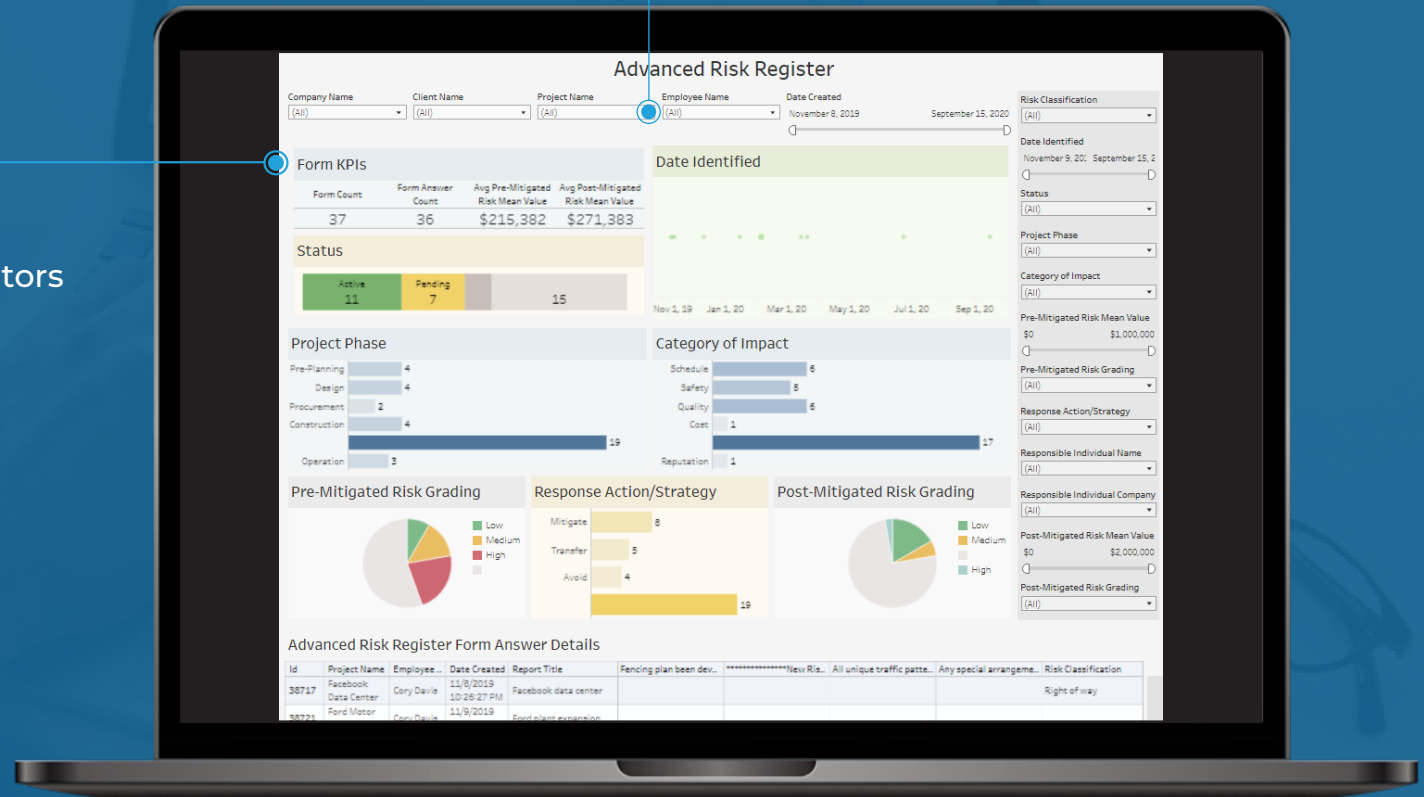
tors

Advanced Risk Register

Company Name
(All)
Client Name
(All)
Project Name
(All)
Employee Name
(All)
Date Created
November 8, 2019
September 15, 2020

Form KPIs

| Form Count | Form Answer Count | Avg Pre-Mitigated Risk Mean Value | Avg Post-Mitigated Risk Mean Value |
|---|---|---|---|
| 37 | 36 | $215,382 | $271,383 |

Status

Active 11
Pending 7
15

Date Identified

Nov 1, 19 Jan 1, 20 Mar 1, 20 May 1, 20 Jul 1, 20 Sep 1, 20

Project Phase

Pre-Planning 4
Design 4
Procurement 2
Construction 4
19
Operation 3

Category of Impact

Schedule 6
Safety 5
Quality 6
Cost 1
17
Reputation 1

Pre-Mitigated Risk Grading

Low
Medium
High

Response Action/Strategy

Mitigate 8
Transfer 5
Avoid 4
19

Post-Mitigated Risk Grading

Low
Medium
High

Risk Classification
(All)
Date Identified
November 9, 20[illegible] September 15, 2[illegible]
Status
(All)
Project Phase
(All)
Category of Impact
(All)
Pre-Mitigated Risk Mean Value
$0 $1,000,000
Pre-Mitigated Risk Grading
(All)
Response Action/Strategy
(All)
Responsible Individual Name
(All)
Responsible Individual Company
(All)
Post-Mitigated Risk Mean Value
$0 $2,000,000
Post-Mitigated Risk Grading
(All)

Advanced Risk Register Form Answer Details

| Id | Project Name | Employee ... | Date Created | Report Title | Fencing plan been dev... | ***************New Ris... | All unique traffic patte... | Any special arrangeme... | Risk Classification |
|---|---|---|---|---|---|---|---|---|---|
| 38717 | Facebook Data Center | Cory Davis | 11/8/2019 10:26:27 PM | Facebook data center | | | | | Right of way |
| 38721 | Ford Motor | Cory Davis | 11/9/2019 | Ford plant expansion | | | | | |